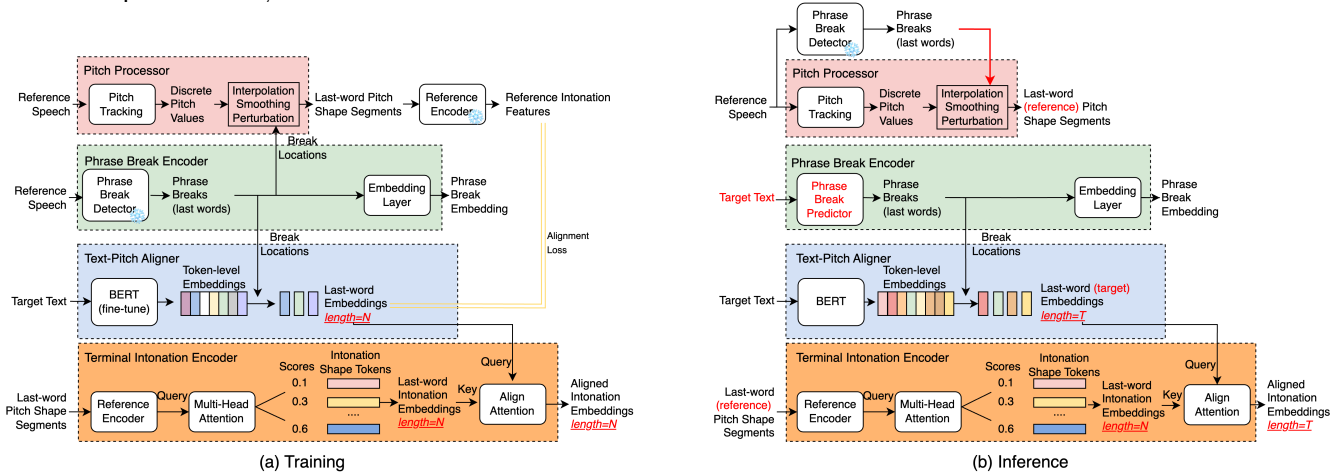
Pitch Processor

Reference Speech

Pitch Tracking

Discrete Pitch Values

Interpolation Smoothing Perturbation

Last-word Pitch Shape Segments

Reference Encoder

Reference Intonation Features

Break Locations

Phrase Break Encoder

Reference Speech

Phrase Break Detector

Phrase Breaks (last words)

Embedding Layer

Phrase Break Embedding

Break Locations

Alignment Loss

Text-Pitch Aligner

Target Text

BERT (fine-tune)

Token-level Embeddings

Last-word Embeddings
length=N

Terminal Intonation Encoder

Last-word Pitch Shape Segments

Reference Encoder

Query

Multi-Head Attention

Scores
0.1
0.3
0.6

Intonation Shape Tokens
....

Last-word Intonation Embeddings
length=N

Key

Query

Align Attention

Aligned Intonation Embeddings
length=N

(a) Training

Phrase Break Detector

Phrase Breaks (last words)

Pitch Processor

Reference Speech

Pitch Tracking

Discrete Pitch Values

Interpolation Smoothing Perturbation

Last-word (reference) Pitch Shape Segments

Phrase Break Encoder

Target Text

Phrase Break Predictor

Phrase Breaks (last words)

Embedding Layer

Phrase Break Embedding

Break Locations

Text-Pitch Aligner

Target Text

BERT

Token-level Embeddings

Last-word (target) Embeddings
length=T

Terminal Intonation Encoder

Last-word (reference) Pitch Shape Segments

Reference Encoder

Query

Multi-Head Attention

Scores
0.1
0.3
0.6

Intonation Shape Tokens
....

Last-word Intonation Embeddings
length=N

Key

Query

Align Attention

Aligned Intonation Embeddings
length=T

(b) Inference